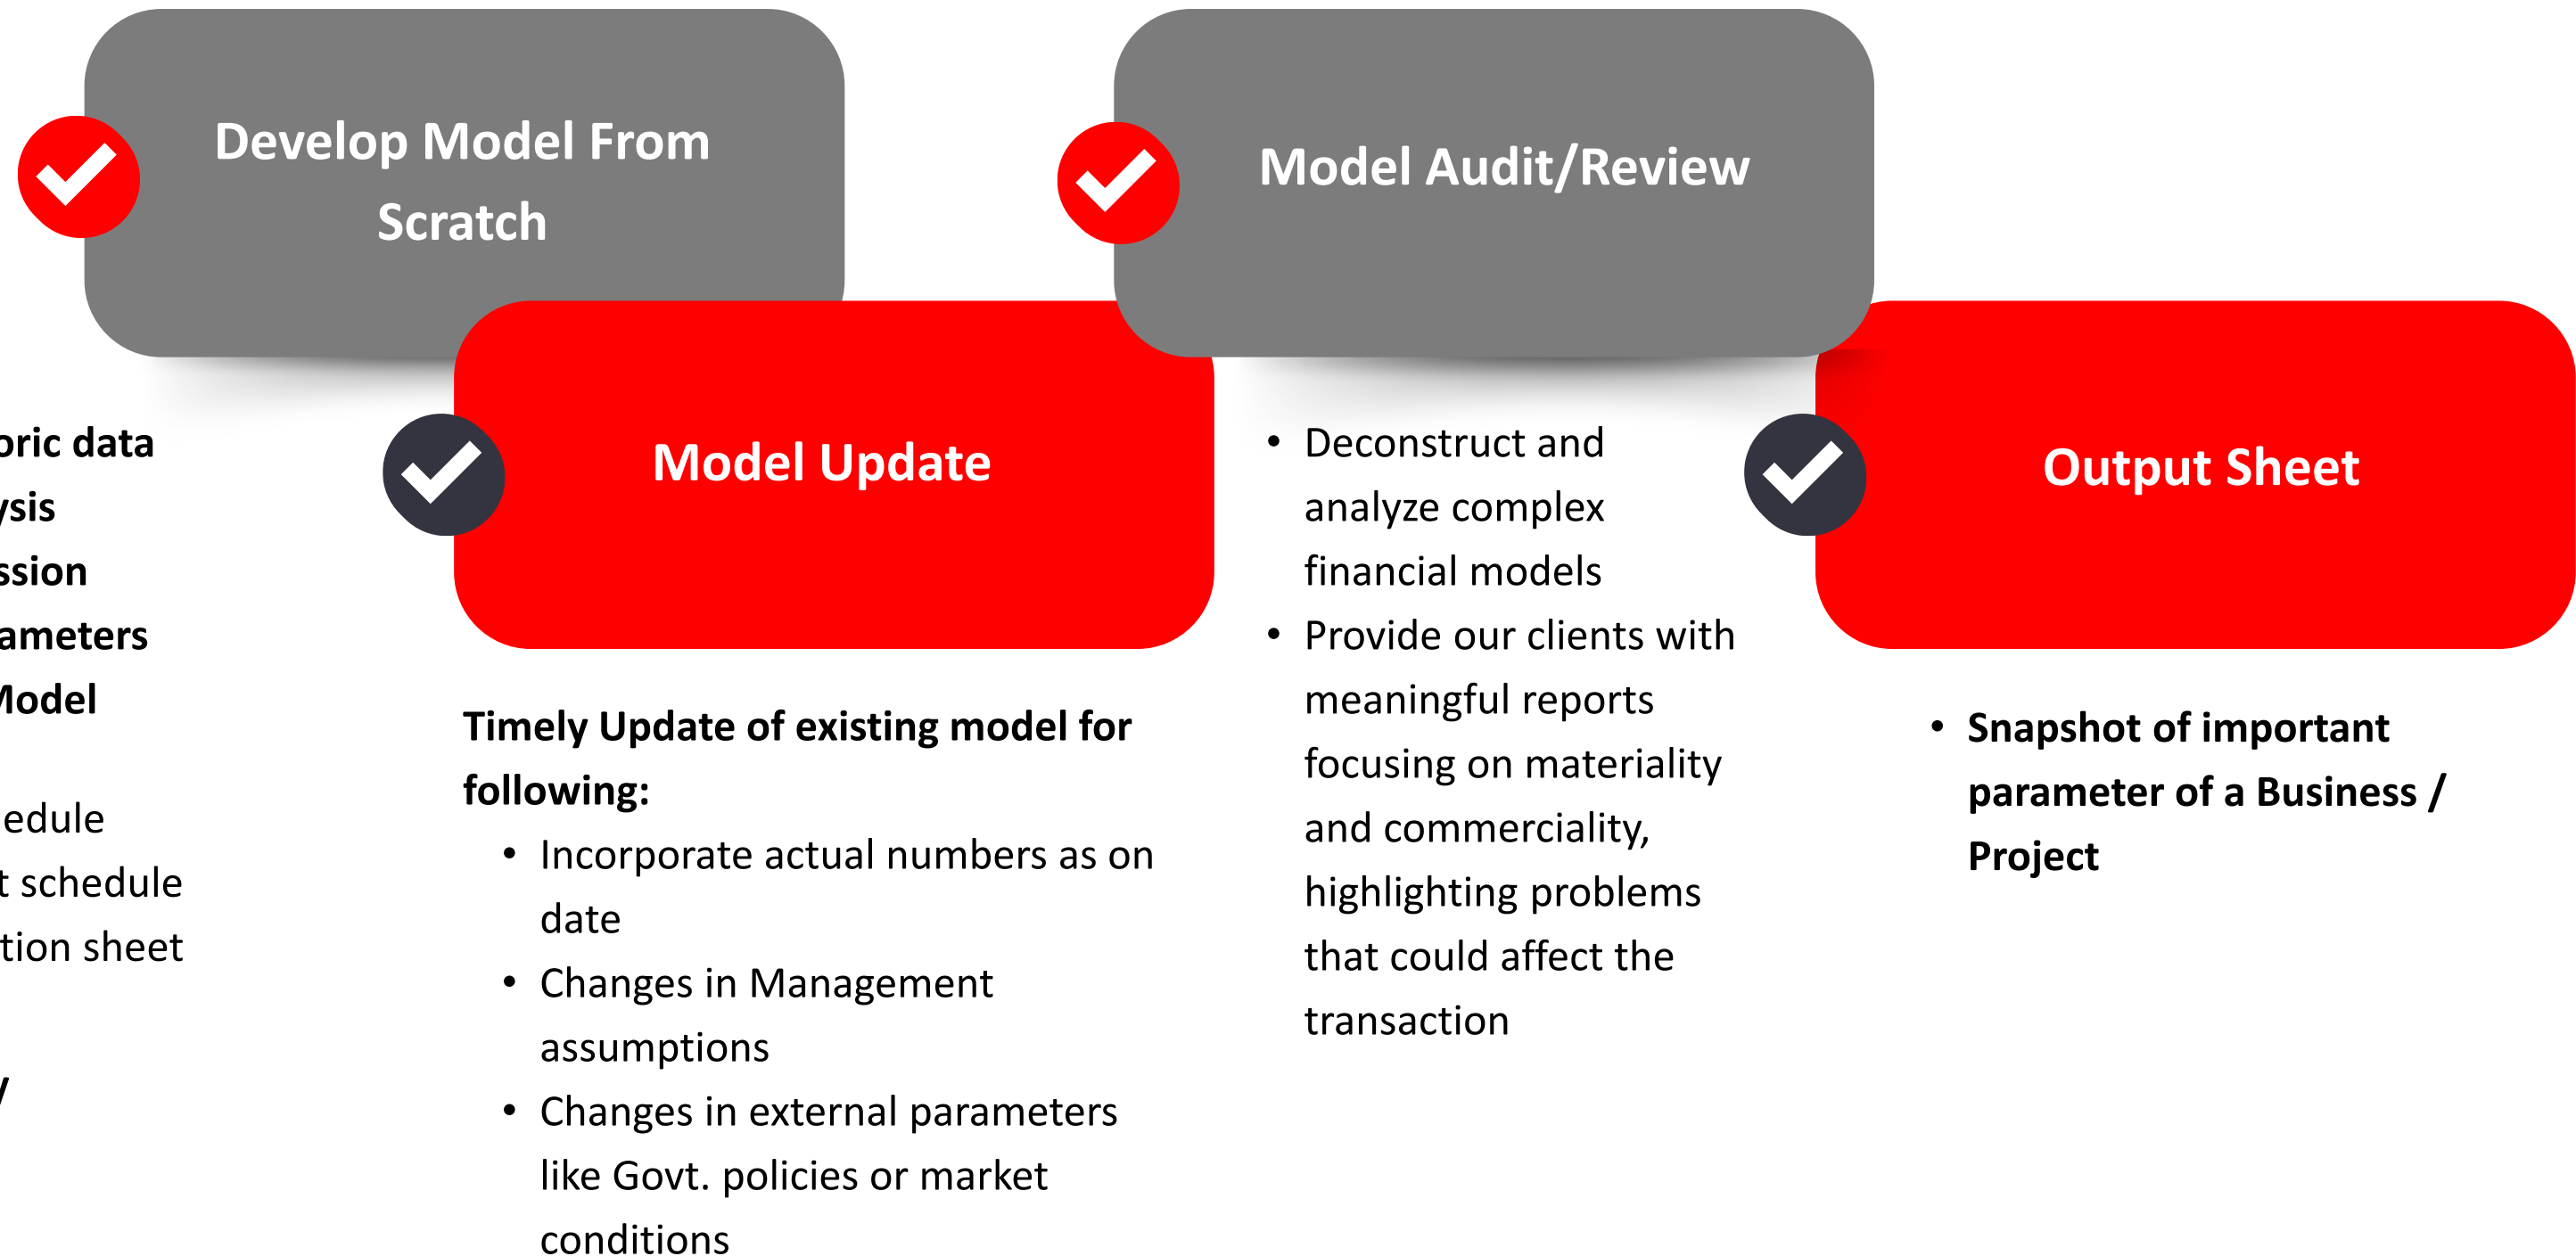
Develop Model From Scratch

Model Audit/Review

oric data
ysis
ssion
ameters
Model

edule
t schedule
tion sheet

/

Model Update

Timely Update of existing model for following:

- Incorporate actual numbers as on date
- Changes in Management assumptions
- Changes in external parameters like Govt. policies or market conditions

- Deconstruct and analyze complex financial models
- Provide our clients with meaningful reports focusing on materiality and commerciality, highlighting problems that could affect the transaction

Output Sheet

- Snapshot of important parameter of a Business / Project